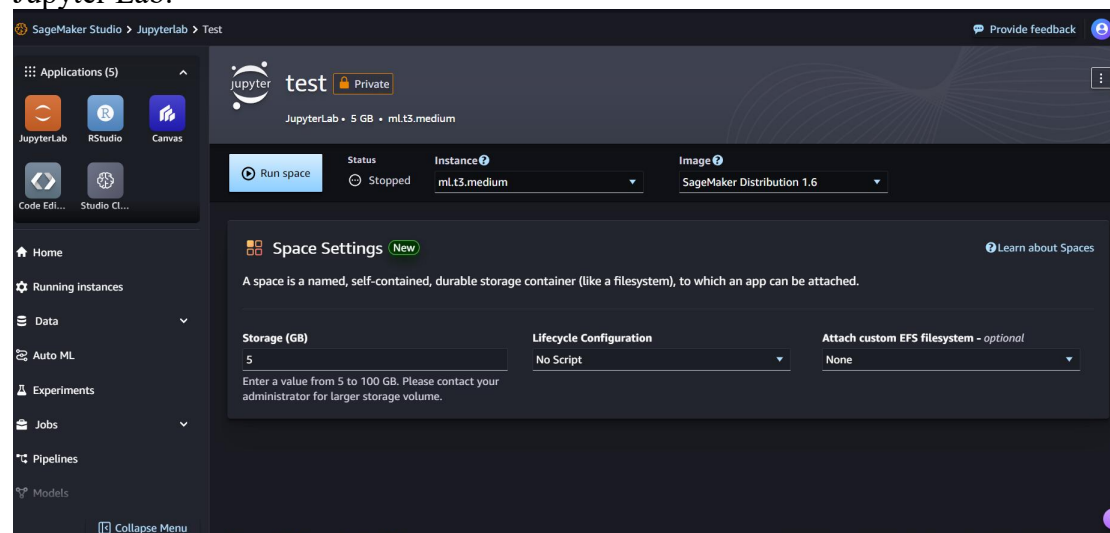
Jupyter Lab.

SageMaker Studio > Jupyterlab > Test

Provide feedback

Applications (5)

JupyterLab RStudio Canvas

Code Edi... Studio Cl...

Home

Running instances

Data

Auto ML

Experiments

Jobs

Pipelines

Models

Collapse Menu

jupyter test Private

JupyterLab • 5 GB • ml.t3.medium

Run space

Status
Stopped

Instance
ml.t3.medium

Image
SageMaker Distribution 1.6

Space Settings New

Learn about Spaces

A space is a named, self-contained, durable storage container (like a filesystem), to which an app can be attached.

Storage (GB)
5
Enter a value from 5 to 100 GB. Please contact your administrator for larger storage volume.

Lifecycle Configuration
No Script

Attach custom EFS filesystem - optional
None